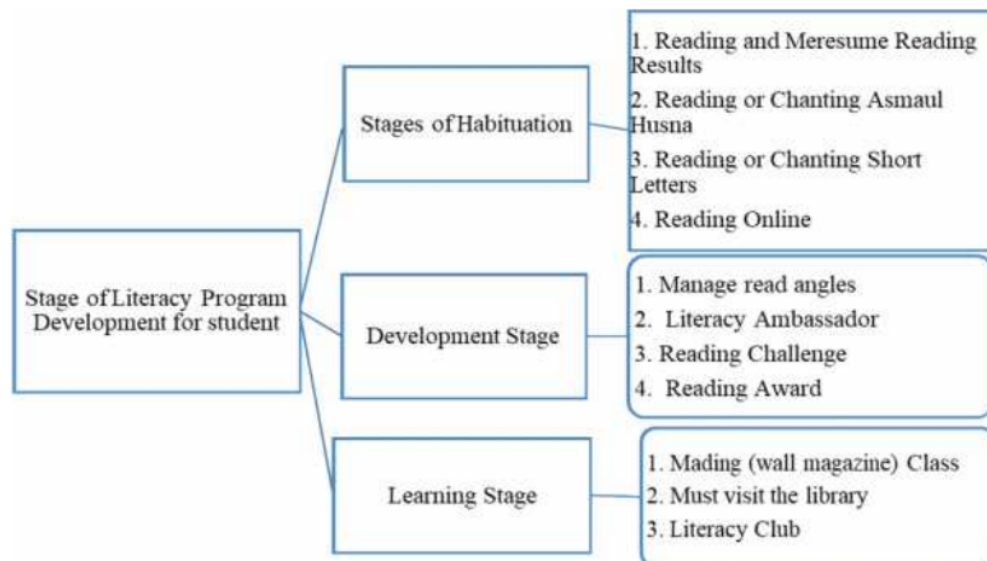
Stage of Literacy Program Development for student

Stages of Habituation

1. Reading and Meresume Reading Results
2. Reading or Chanting Asmaul Husna
3. Reading or Chanting Short Letters
4. Reading Online

Development Stage

1. Manage read angles
2. Literacy Ambassador
3. Reading Challenge
4. Reading Award

Learning Stage

1. Mading (wall magazine) Class
2. Must visit the library
3. Literacy Club